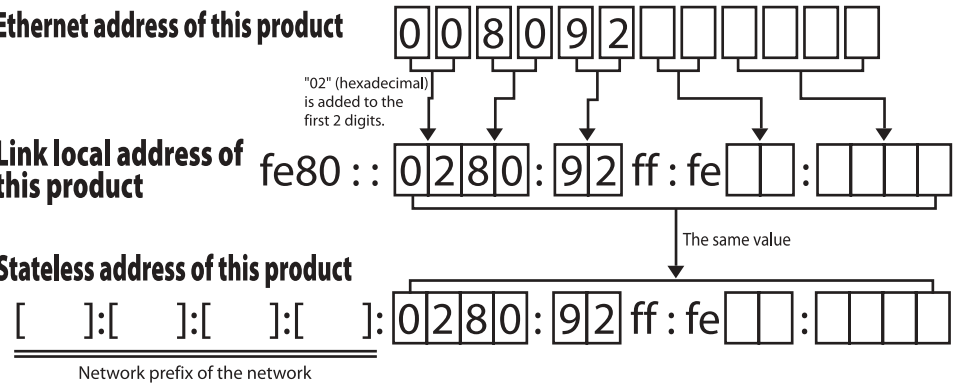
Ethernet address of this product

0 0 8 0 9 2

"02" (hexadecimal) is added to the first 2 digits.

Link local address of this product

fe80 : : 0 2 8 0 : 9 2 ff : fe :

The same value

Stateless address of this product

[ ]:[ ]:[ ]:[ ]: 0 2 8 0 : 9 2 ff : fe :

Network prefix of the network